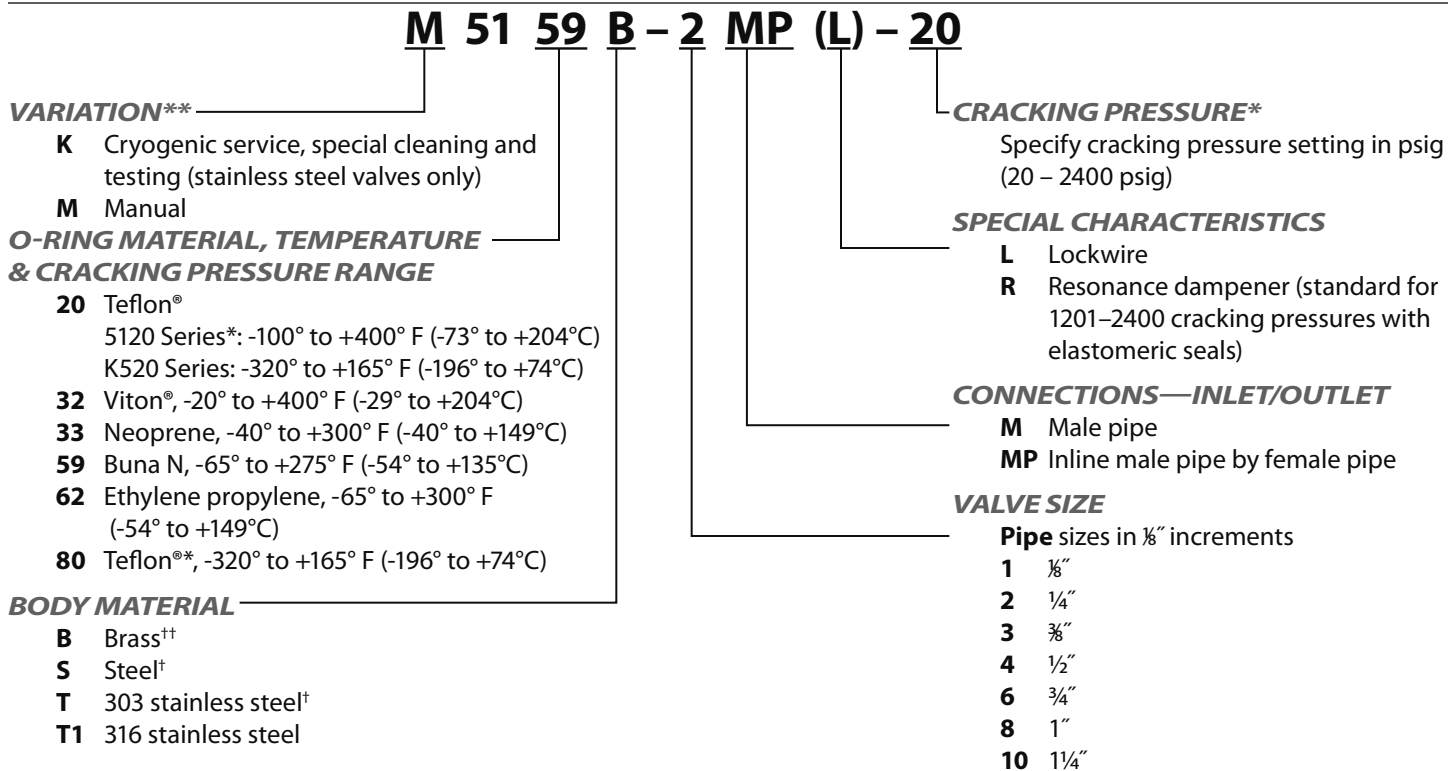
M 51 59 B – 2 MP (L) – 20

VARIATION**
K Cryogenic service, special cleaning and testing (stainless steel valves only)
M Manual

O-RING MATERIAL, TEMPERATURE & CRACKING PRESSURE RANGE
20 Teflon®
5120 Series*: -100° to +400° F (-73° to +204°C)
K520 Series: -320° to +165° F (-196° to +74°C)
32 Viton®, -20° to +400° F (-29° to +204°C)
33 Neoprene, -40° to +300° F (-40° to +149°C)
59 Buna N, -65° to +275° F (-54° to +135°C)
62 Ethylene propylene, -65° to +300° F (-54° to +149°C)
80 Teflon®*, -320° to +165° F (-196° to +74°C)

BODY MATERIAL
B Brass††
S Steel†
T 303 stainless steel†
T1 316 stainless steel

CRACKING PRESSURE*
Specify cracking pressure setting in psig (20 – 2400 psig)

SPECIAL CHARACTERISTICS
L Lockwire
R Resonance dampener (standard for 1201–2400 cracking pressures with elastomeric seals)

CONNECTIONS—INLET/OUTLET
M Male pipe
MP Inline male pipe by female pipe

VALVE SIZE
Pipe sizes in ⅛″ increments
1 ⅛″
2 ¼″
3 ⅜″
4 ½″
6 ¾″
8 1″
10 1¼″